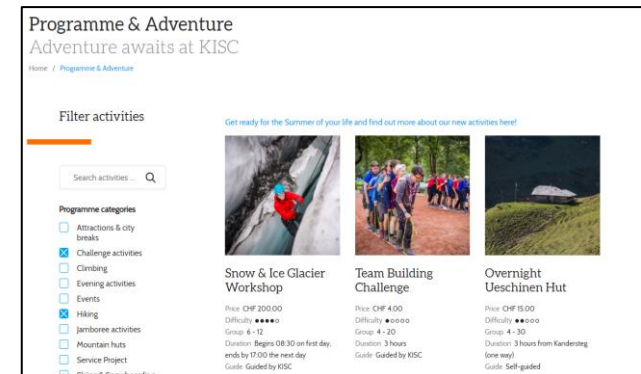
Programme & Adventure
Adventure awaits at KISC

Home / Programme & Adventure

Filter activities

Search activities ...

Programme categories

Attractions & city breaks
Challenge activities
Climbing
Evening activities
Events
Hiking
Jamboree activities
Mountain huts
Service Project
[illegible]

Get ready for the Summer of your life and find out more about our new activities here!

Snow & Ice Glacier Workshop
Price CHF 200.00
Difficulty ●●●●○
Group 6 - 12
Duration Begins 08:30 on first day, ends by 17:00 the next day
Guide Guided by KISC

Team Building Challenge
Price CHF 4.00
Difficulty ●○○○○
Group 4 - 20
Duration 3 hours
Guide Guided by KISC

Overnight Ueschinen Hut
Price CHF 15.00
Difficulty ●●○○○
Group 4 - 30
Duration 3 hours from Kandersteg (one way)
Guide Self-guided